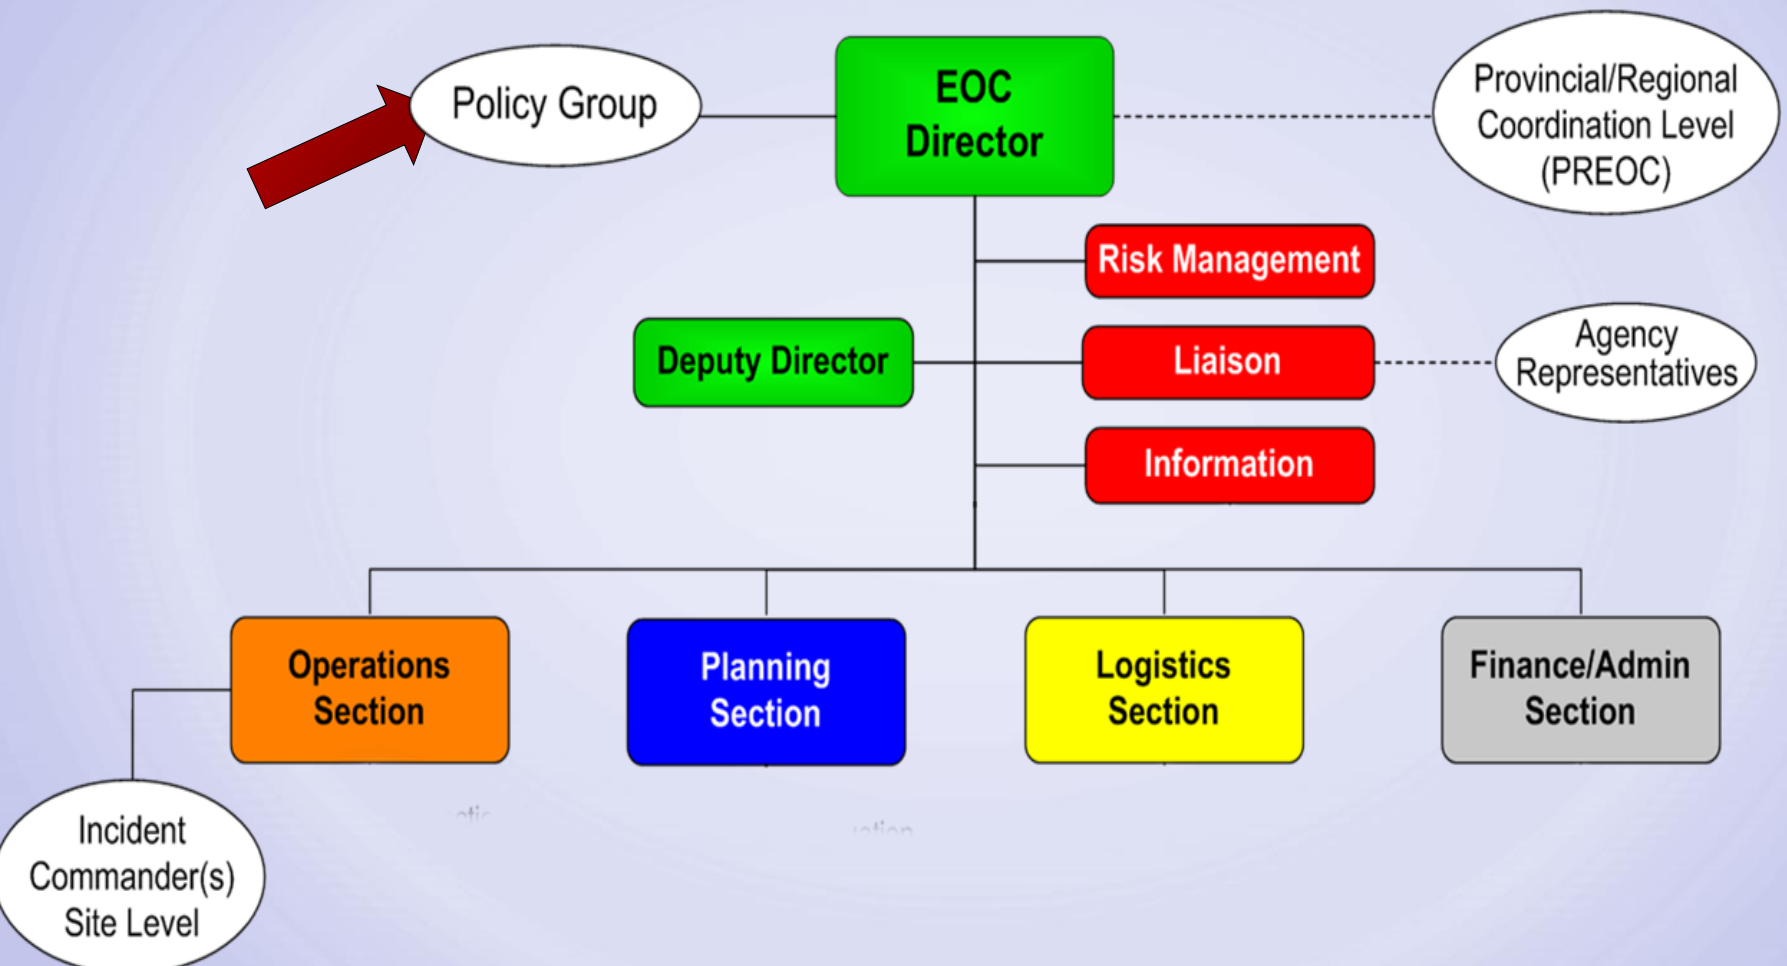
Policy Group

EOC Director

Provincial/Regional Coordination Level (PREOC)

Risk Management

Deputy Director

Liaison

Agency Representatives

Information

Operations Section

Planning Section

Logistics Section

Finance/Admin Section

Incident Commander(s) Site Level